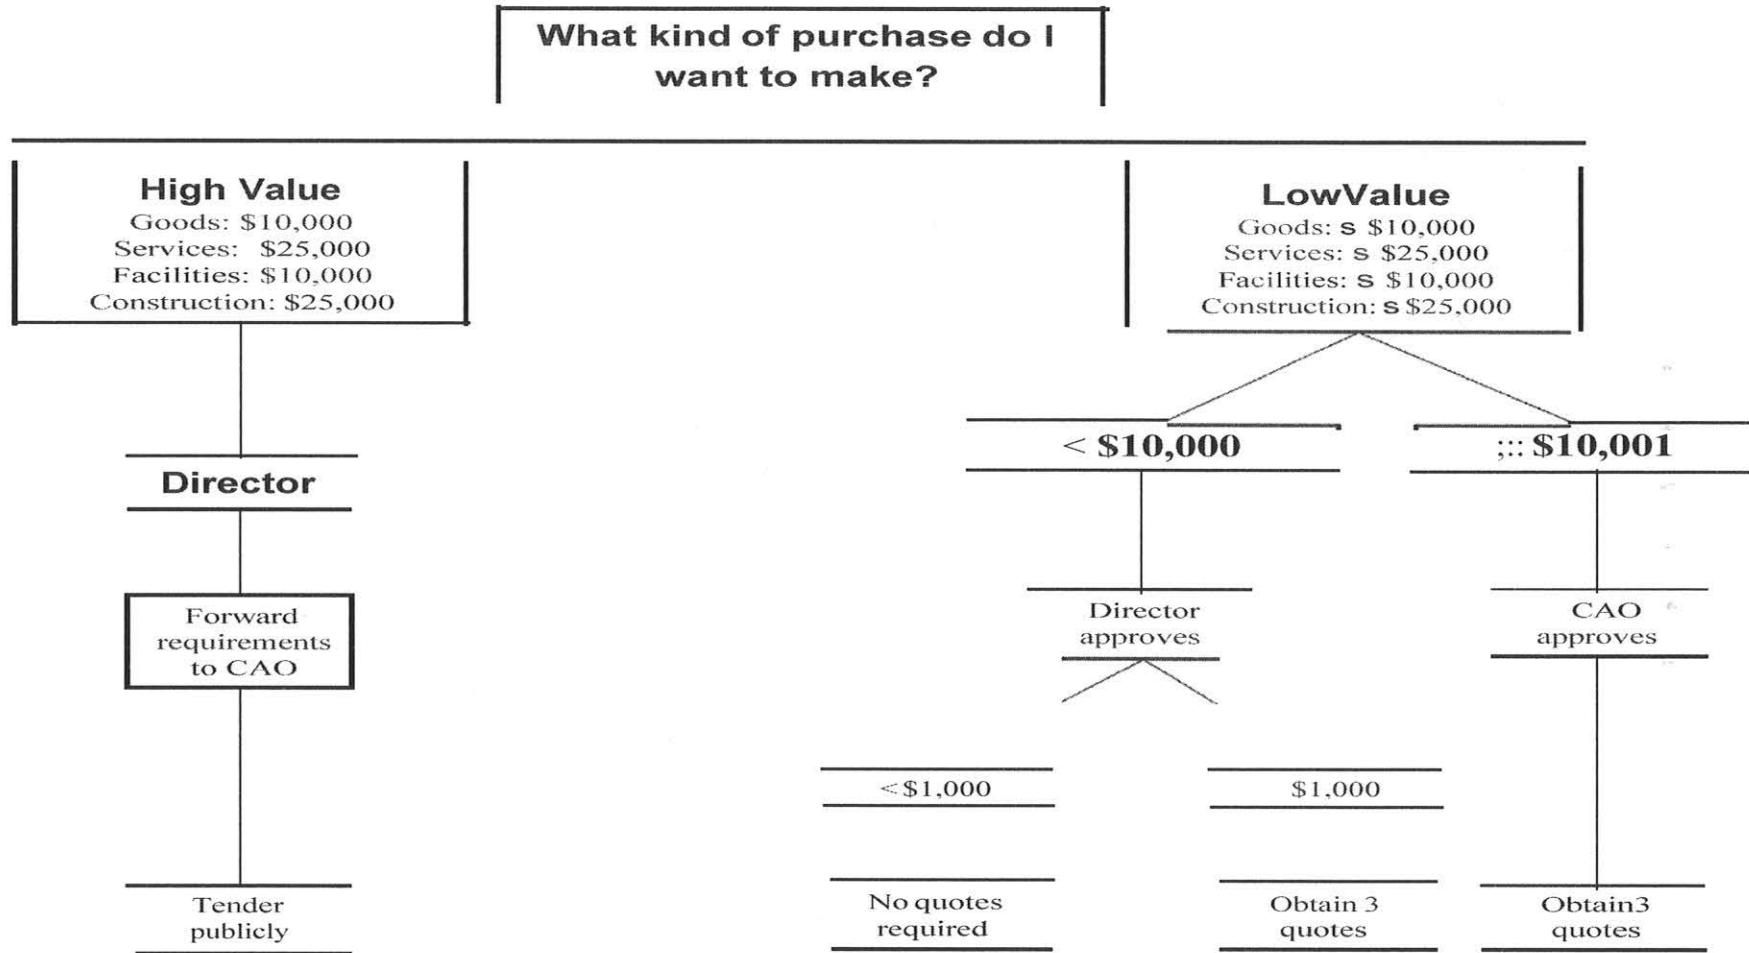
What kind of purchase do I want to make?

High Value
Goods: $10,000
Services: $25,000
Facilities: $10,000
Construction: $25,000

Director

Forward requirements to CAO

Tender publicly

LowValue
Goods: s $10,000
Services: s $25,000
Facilities: s $10,000
Construction: s $25,000

< $10,000

Director approves

<$1,000

No quotes required

$1,000

Obtain 3 quotes

::: $10,001

CAO approves

Obtain3 quotes